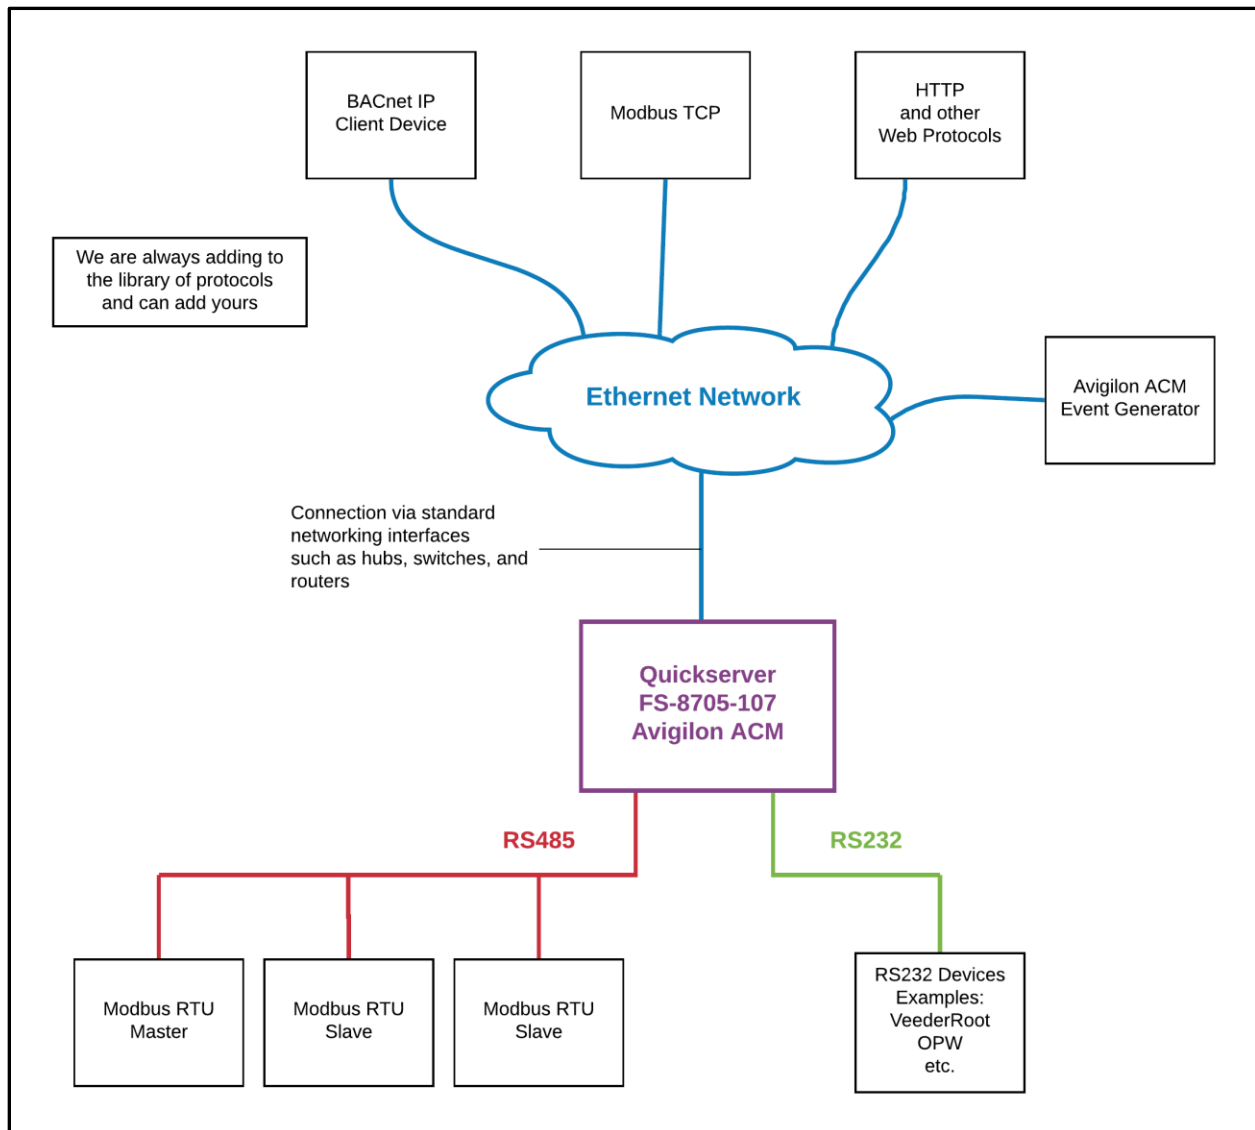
BACnet IP
Client Device

Modbus TCP

HTTP
and other
Web Protocols

We are always adding to the library of protocols and can add yours

Ethernet Network

Avigilon ACM
Event Generator

Connection via standard networking interfaces such as hubs, switches, and routers

Quickserver
FS-8705-107
Avigilon ACM

RS485

RS232

Modbus RTU
Master

Modbus RTU
Slave

Modbus RTU
Slave

RS232 Devices
Examples:
VeederRoot
OPW
etc.